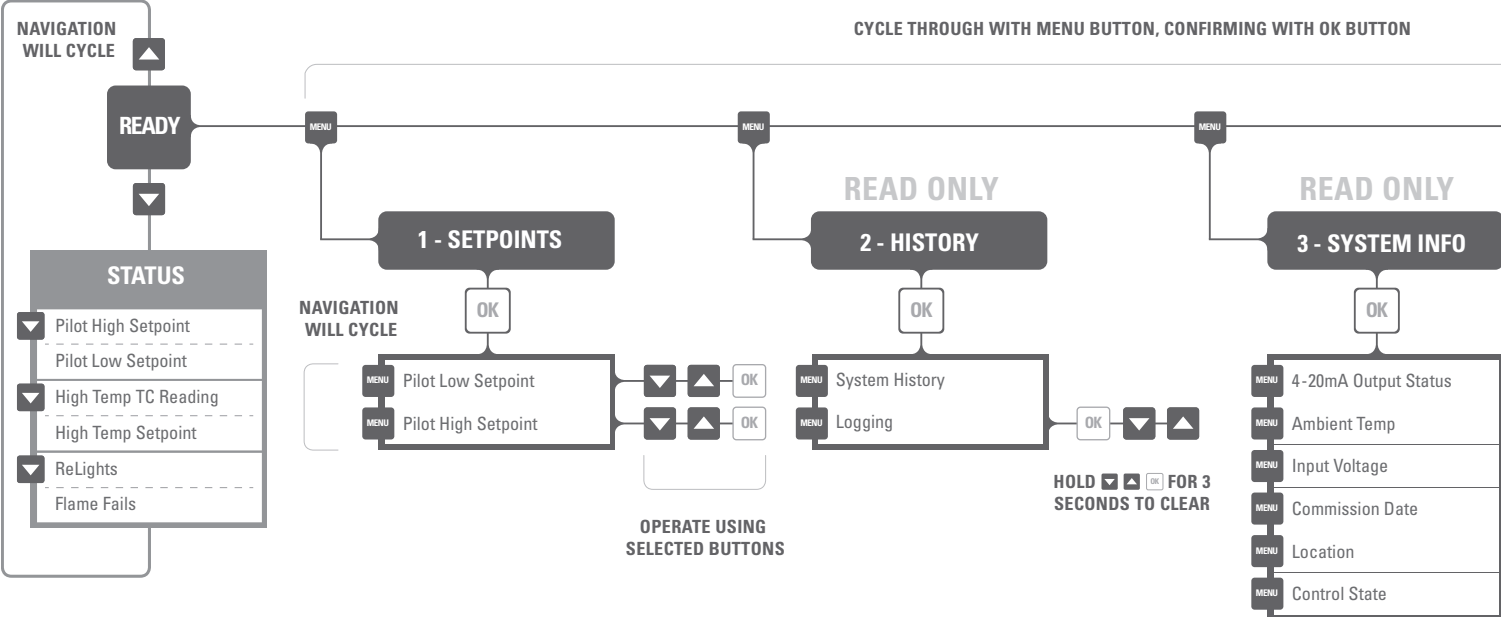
NAVIGATION WILL CYCLE

CYCLE THROUGH WITH MENU BUTTON, CONFIRMING WITH OK BUTTON

READY

MENU

MENU

MENU

READ ONLY

READ ONLY

1 - SETPOINTS

2 - HISTORY

3 - SYSTEM INFO

STATUS

Pilot High Setpoint

Pilot Low Setpoint

High Temp TC Reading

High Temp Setpoint

ReLights

Flame Fails

NAVIGATION WILL CYCLE

OK

OK

OK

MENU Pilot Low Setpoint

MENU Pilot High Setpoint

OK

OK

MENU System History

MENU Logging

OK

HOLD OK FOR 3 SECONDS TO CLEAR

OPERATE USING SELECTED BUTTONS

MENU 4-20mA Output Status

MENU Ambient Temp

MENU Input Voltage

MENU Commission Date

MENU Location

MENU Control State